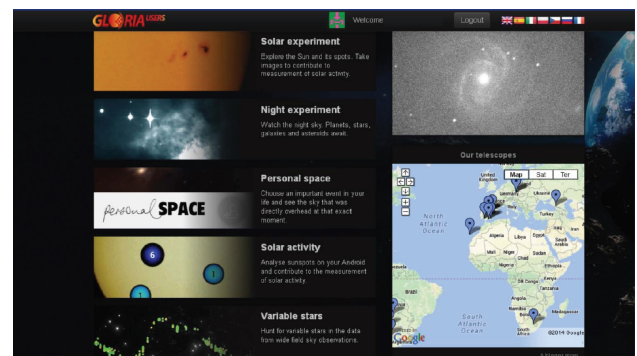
GLORIA USERS

Welcome:

Logout

Solar experiment

Explore the Sun and its spots. Take images to contribute to measurement of solar activity.

Night experiment

Watch the night sky. Planets, stars, galaxies and asteroids await.

Personal space

personal SPACE

Choose an important event in your life and see the sky that was directly overhead at that exact moment.

Solar activity

6

1

1

Analyse sunspots on your Android and contribute to the measurement of solar activity.

Variable stars

Hunt for variable stars in the data from wide field sky observations.

Our telescopes

Map Sat Ter

United Kingdom

Ukraine

Turkey

North Atlantic Ocean

Algeria

Libya

Egypt

Mali

Niger

Chad

Sudan

Nigeria

Ethiopia

Kenya

Angola

Namibia

South Atlantic Ocean

Madagascar

South Africa

Google

©2014 Google

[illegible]